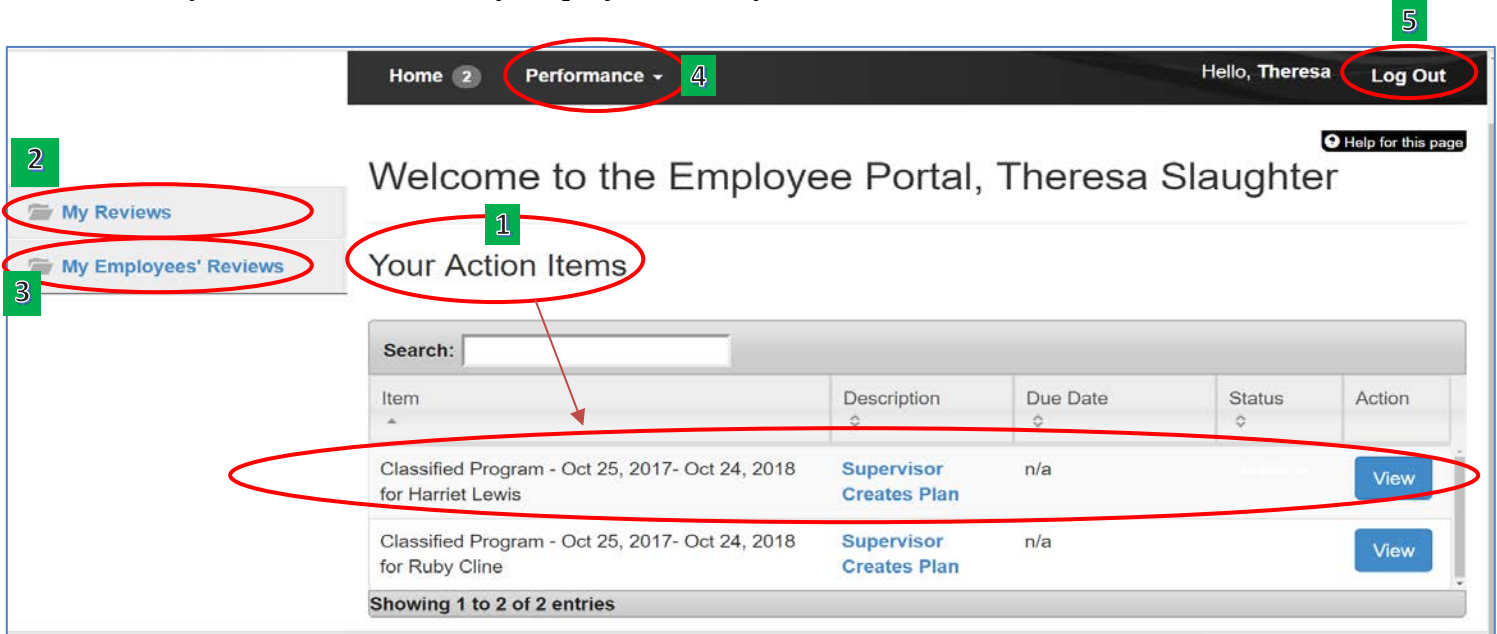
5

Home 2 Performance 4 Hello, Theresa Log Out

Help for this page

2

My Reviews

My Employees' Reviews

3

Welcome to the Employee Portal, Theresa Slaughter

1

Your Action Items

Search:

| Item | Description | Due Date | Status | Action |
|---|---|---|---|---|
| Classified Program - Oct 25, 2017- Oct 24, 2018 for Harriet Lewis | Supervisor Creates Plan | n/a | | View |
| Classified Program - Oct 25, 2017- Oct 24, 2018 for Ruby Cline | Supervisor Creates Plan | n/a | | View |

Showing 1 to 2 of 2 entries